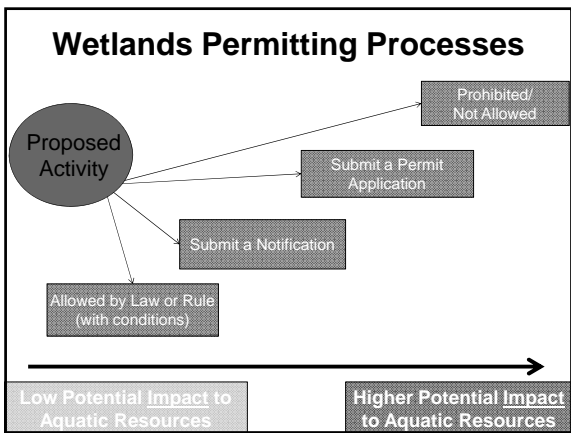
Wetlands Permitting Processes

Proposed Activity

Prohibited/ Not Allowed

Submit a Permit Application

Submit a Notification

Allowed by Law or Rule (with conditions)

Low Potential Impact to Aquatic Resources

Higher Potential Impact to Aquatic Resources